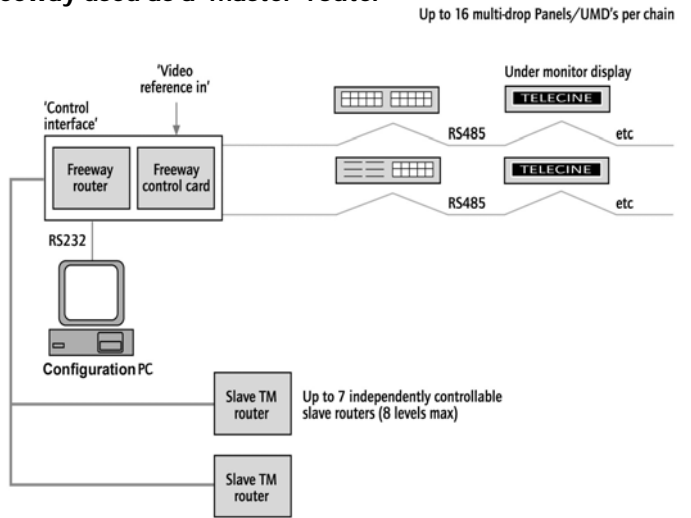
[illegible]eeway used as a 'Master' router

Up to 16 multi-drop Panels/UMD's per chain

'Video reference in'

'Control interface'

Under monitor display

TELECINE

Freeway router

Freeway control card

RS485

etc

TELECINE

RS485

etc

RS232

Configuration PC

Slave TM router

Up to 7 independently controllable slave routers (8 levels max)

Slave TM router